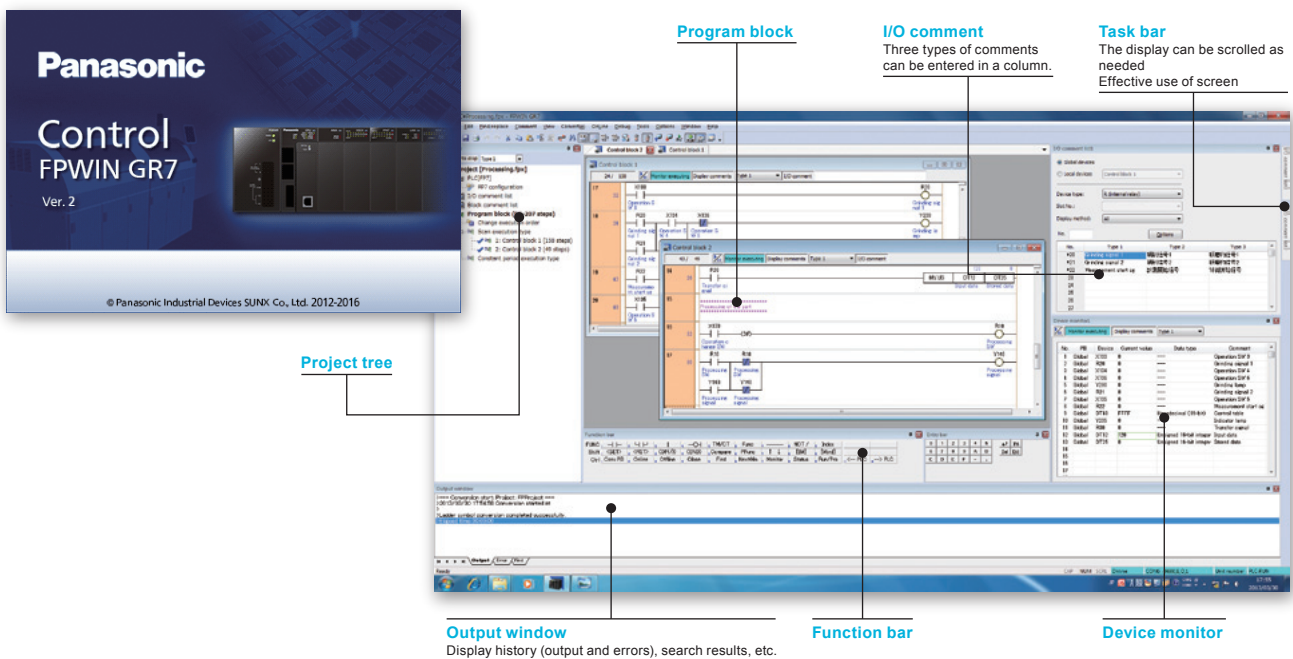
Panasonic

Control
FPWIN GR7
Ver. 2

© Panasonic Industrial Devices SUNX Co., Ltd. 2012-2016

Program block

I/O comment
Three types of comments can be entered in a column.

Task bar
The display can be scrolled as needed
Effective use of screen

Project tree

Output window
Display history (output and errors), search results, etc.

Function bar

Device monitor